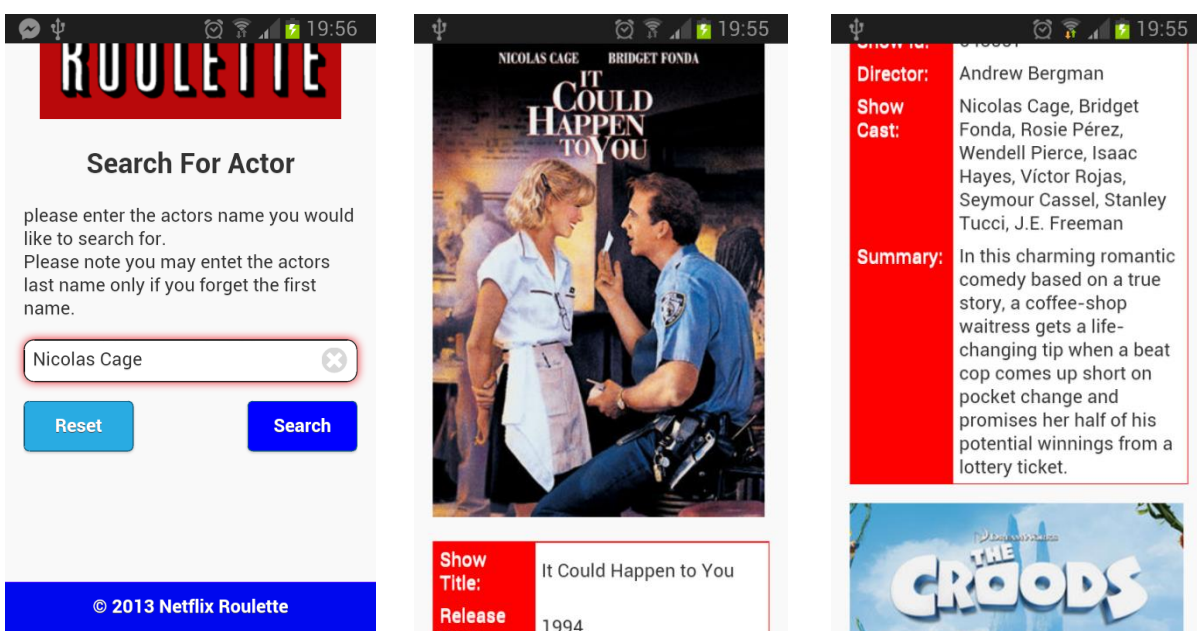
19:56

ROULETTE

Search For Actor

please enter the actors name you would like to search for.
Please note you may entet the actors last name only if you forget the first name.

Nicolas Cage

Reset

Search

© 2013 Netflix Roulette

19:55

NICOLAS CAGE BRIDGET FONDA

IT COULD HAPPEN TO YOU

| Show Title: | It Could Happen to You |
|---|---|
| Release | 1994 |

19:55

| Director: | Andrew Bergman |
|---|---|
| Show Cast: | Nicolas Cage, Bridget Fonda, Rosie Pérez, Wendell Pierce, Isaac Hayes, Víctor Rojas, Seymour Cassel, Stanley Tucci, J.E. Freeman |
| Summary: | In this charming romantic comedy based on a true story, a coffee-shop waitress gets a life-changing tip when a beat cop comes up short on pocket change and promises her half of his potential winnings from a lottery ticket. |

THE CROODS